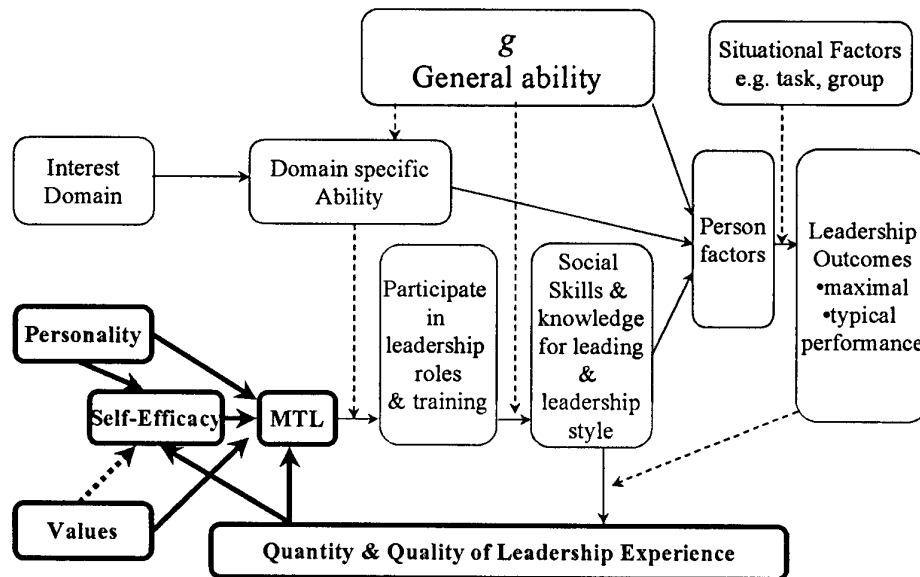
g
General ability

Situational Factors
e.g. task, group

Interest Domain

Domain specific Ability

Person factors

Leadership Outcomes
•maximal
•typical
performance

Participate in leadership roles & training

Social Skills & knowledge for leading & leadership style

Personality

Self-Efficacy

MTL

Values

Quantity & Quality of Leadership Experience